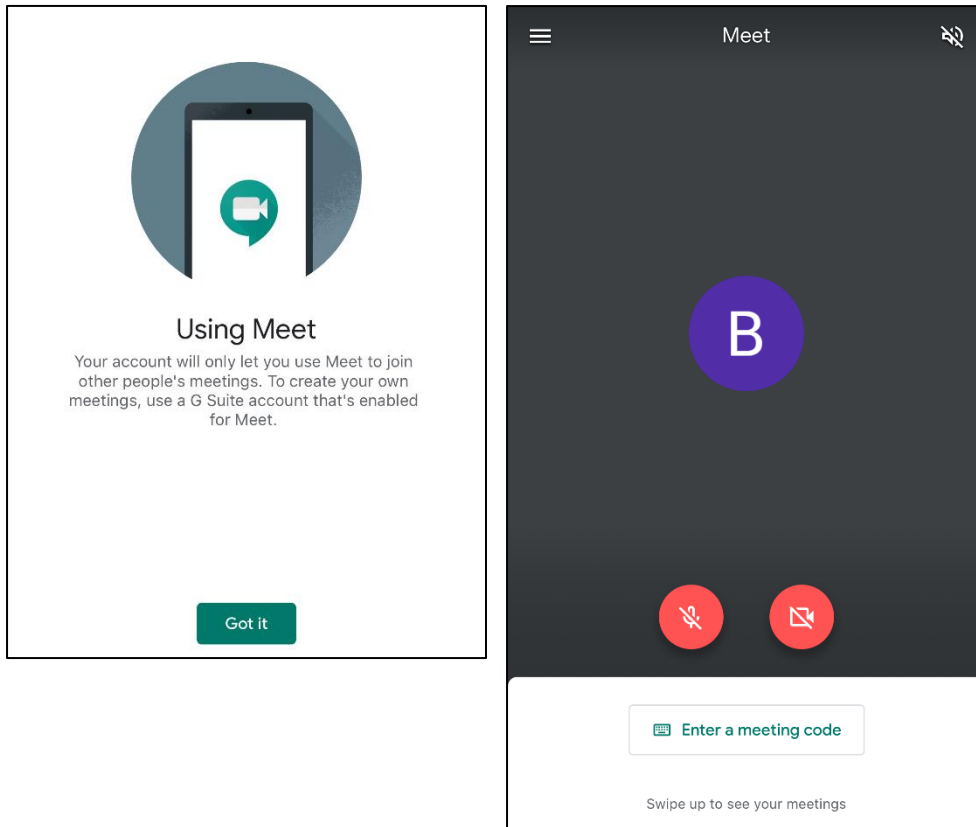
Using Meet

Your account will only let you use Meet to join other people's meetings. To create your own meetings, use a G Suite account that's enabled for Meet.

Got it

Meet

B

Enter a meeting code

Swipe up to see your meetings